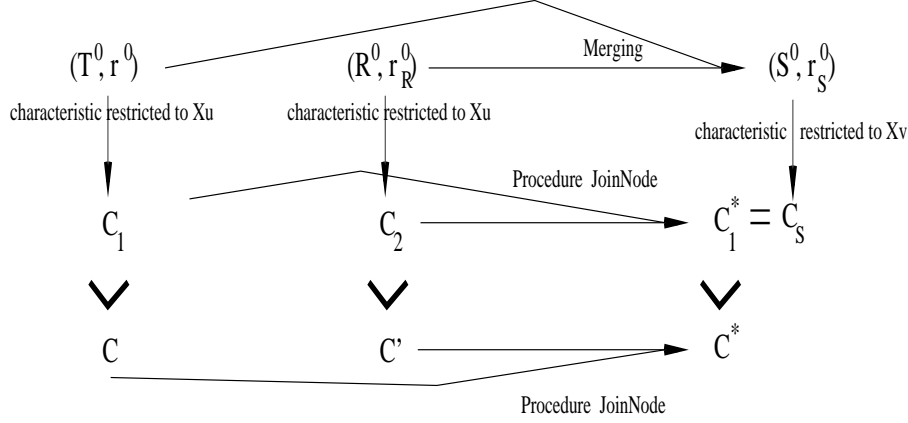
$(T^0, r^0)$

$(R^0, r_R^0)$

Merging

$(S^0, r_S^0)$

characteristic restricted to Xu

characteristic restricted to Xu

characteristic restricted to Xv

Procedure JoinNode

$C_1$

$C_2$

$C_1^* = C_S$

$\vee$

$\vee$

$\vee$

C

C'

$C^*$

Procedure JoinNode